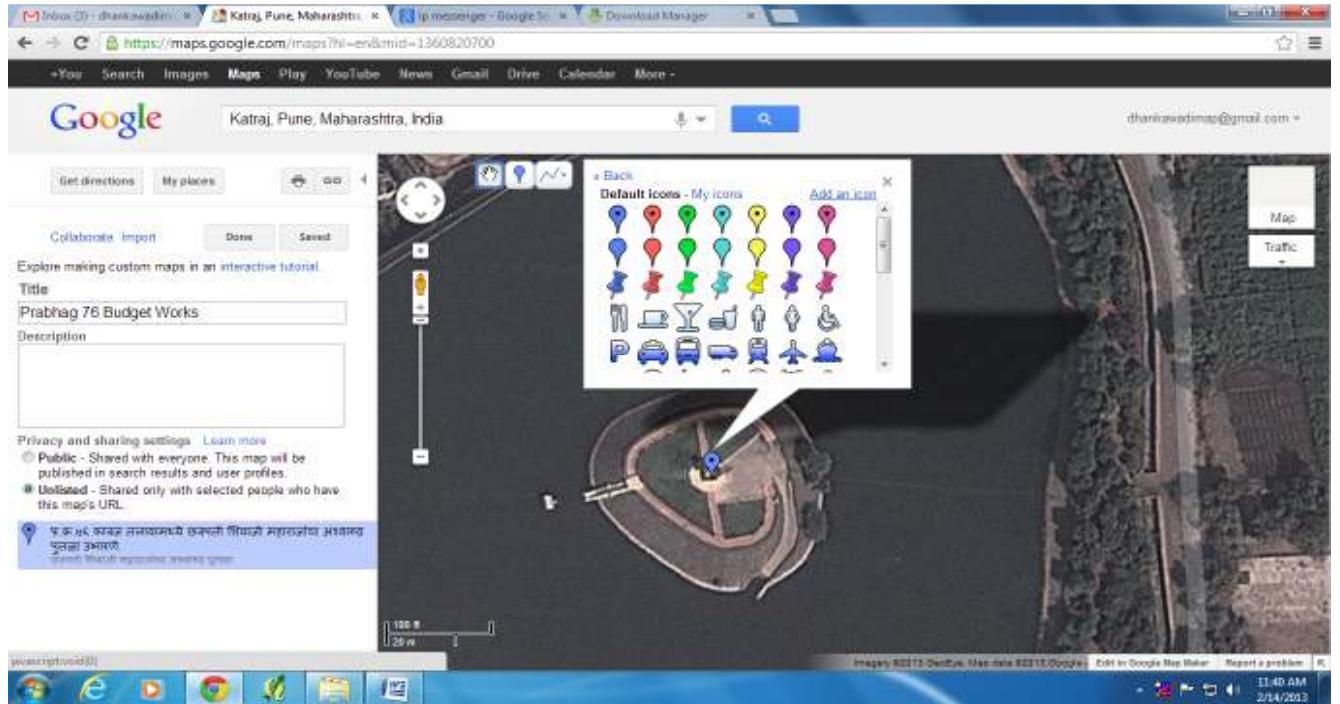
Inbox (3) - dhankawadim ×
Katraj, Pune, Maharashtra ×
ip messenger - Google Sc ×
Download Manager ×

https://maps.google.com/maps?hl=en&mid=1360820700

+You Search Images Maps Play YouTube News Gmail Drive Calendar More -

Google

Katraj, Pune, Maharashtra, India

dhankawadimap@gmail.com -

Get directions My places

Collaborate Import Done Saved

Explore making custom maps in an interactive tutorial.

Title

Prabhag 76 Budget Works

Description

Privacy and sharing settings Learn more

Public - Shared with everyone. This map will be published in search results and user profiles.

Unlisted - Shared only with selected people who have this map's URL.

प्र.क्र.७६ कात्रज तलावामध्ये छत्रपती शिवाजी महाराजांचा अश्वारूढ पुतळा उभारणे
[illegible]

« Back

Default icons - My icons

Add an icon

Map

Traffic

100 ft
20 m

Imagery ©2013 DigitalGlobe, Map data ©2013 Google - Edit in Google Map Maker Report a problem

javascript:void(0)

11:40 AM
2/14/2013